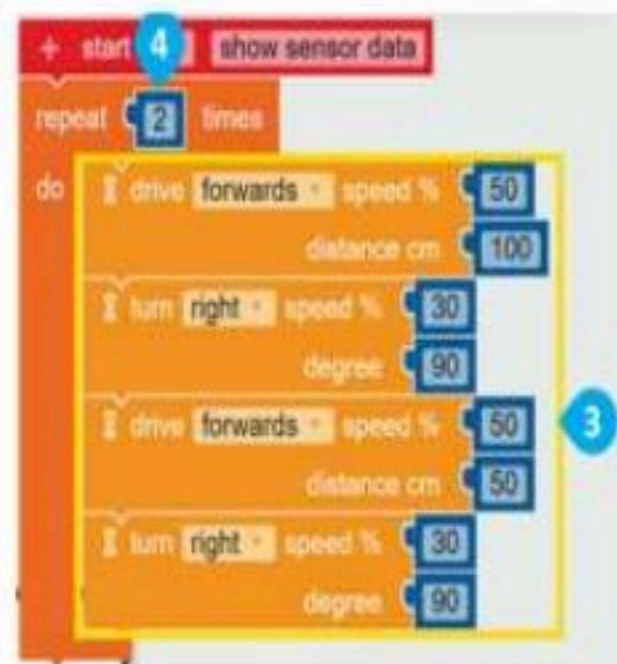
+ start 4 show sensor data

repeat 2 times

do

drive forwards speed % 50
distance cm 100

turn right speed % 30
degree 90

drive forwards speed % 50
distance cm 50

turn right speed % 30
degree 90

3